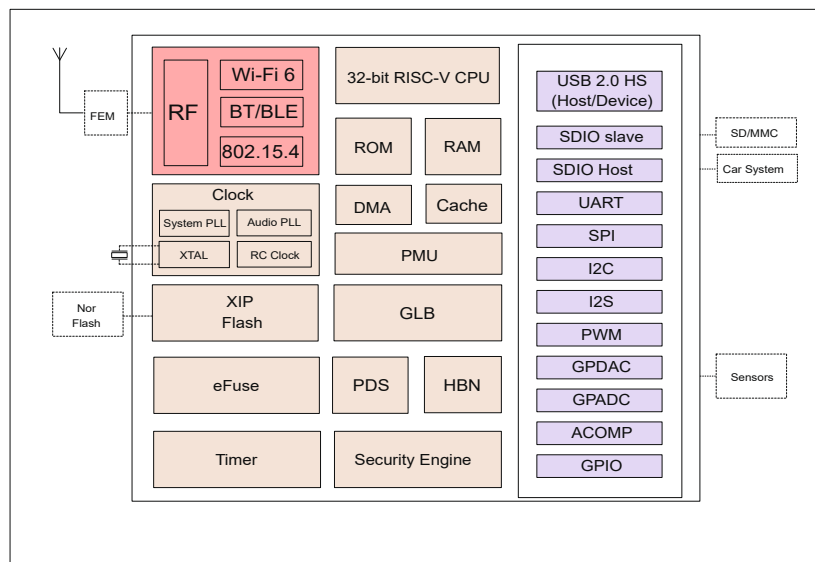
FEM

RF

Wi-Fi 6

BT/BLE

802.15.4

32-bit RISC-V CPU

ROM

RAM

DMA

Cache

Clock

System PLL

Audio PLL

XTAL

RC Clock

PMU

Nor Flash

XIP Flash

GLB

eFuse

PDS

HBN

Timer

Security Engine

USB 2.0 HS (Host/Device)

SDIO slave

SDIO Host

UART

SPI

I2C

I2S

PWM

GPDAC

GPADC

ACOMP

GPIO

SD/MMC

Car System

Sensors